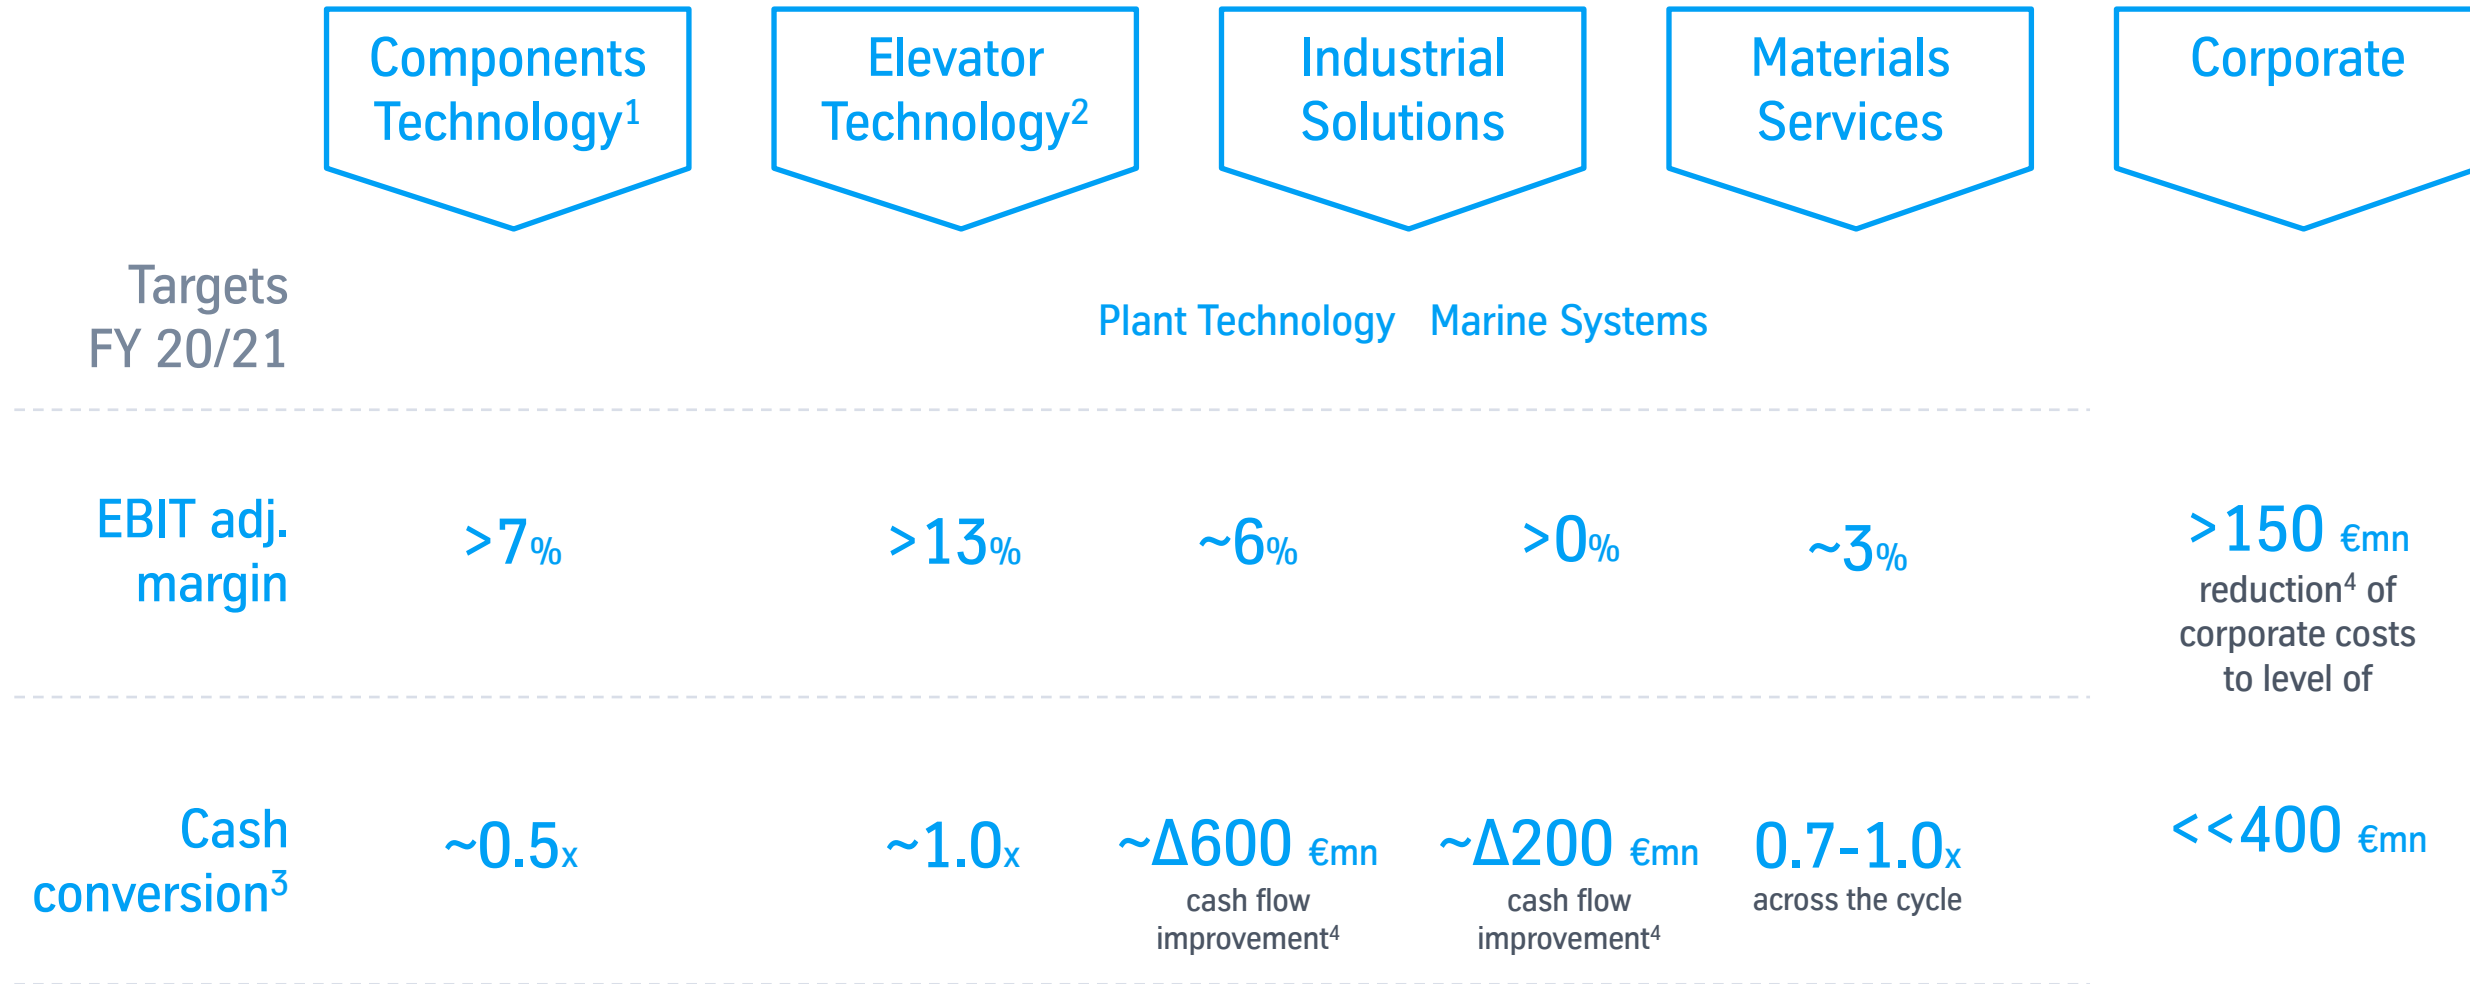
| Targets FY 20/21 | Components Technology$^1$ | Elevator Technology$^2$ | Industrial Solutions: Plant Technology | Industrial Solutions: Marine Systems | Materials Services | Corporate |
|---|---|---|---|---|---|---|
| EBIT adj. margin | >7% | >13% | ~6% | >0% | ~3% | >150 €mn reduction$^4$ of corporate costs to level of |
| Cash conversion$^3$ | ~0.5x | ~1.0x | ~Δ600 €mn cash flow improvement$^4$ | ~Δ200 €mn cash flow improvement$^4$ | 0.7-1.0x across the cycle | <<400 €mn |